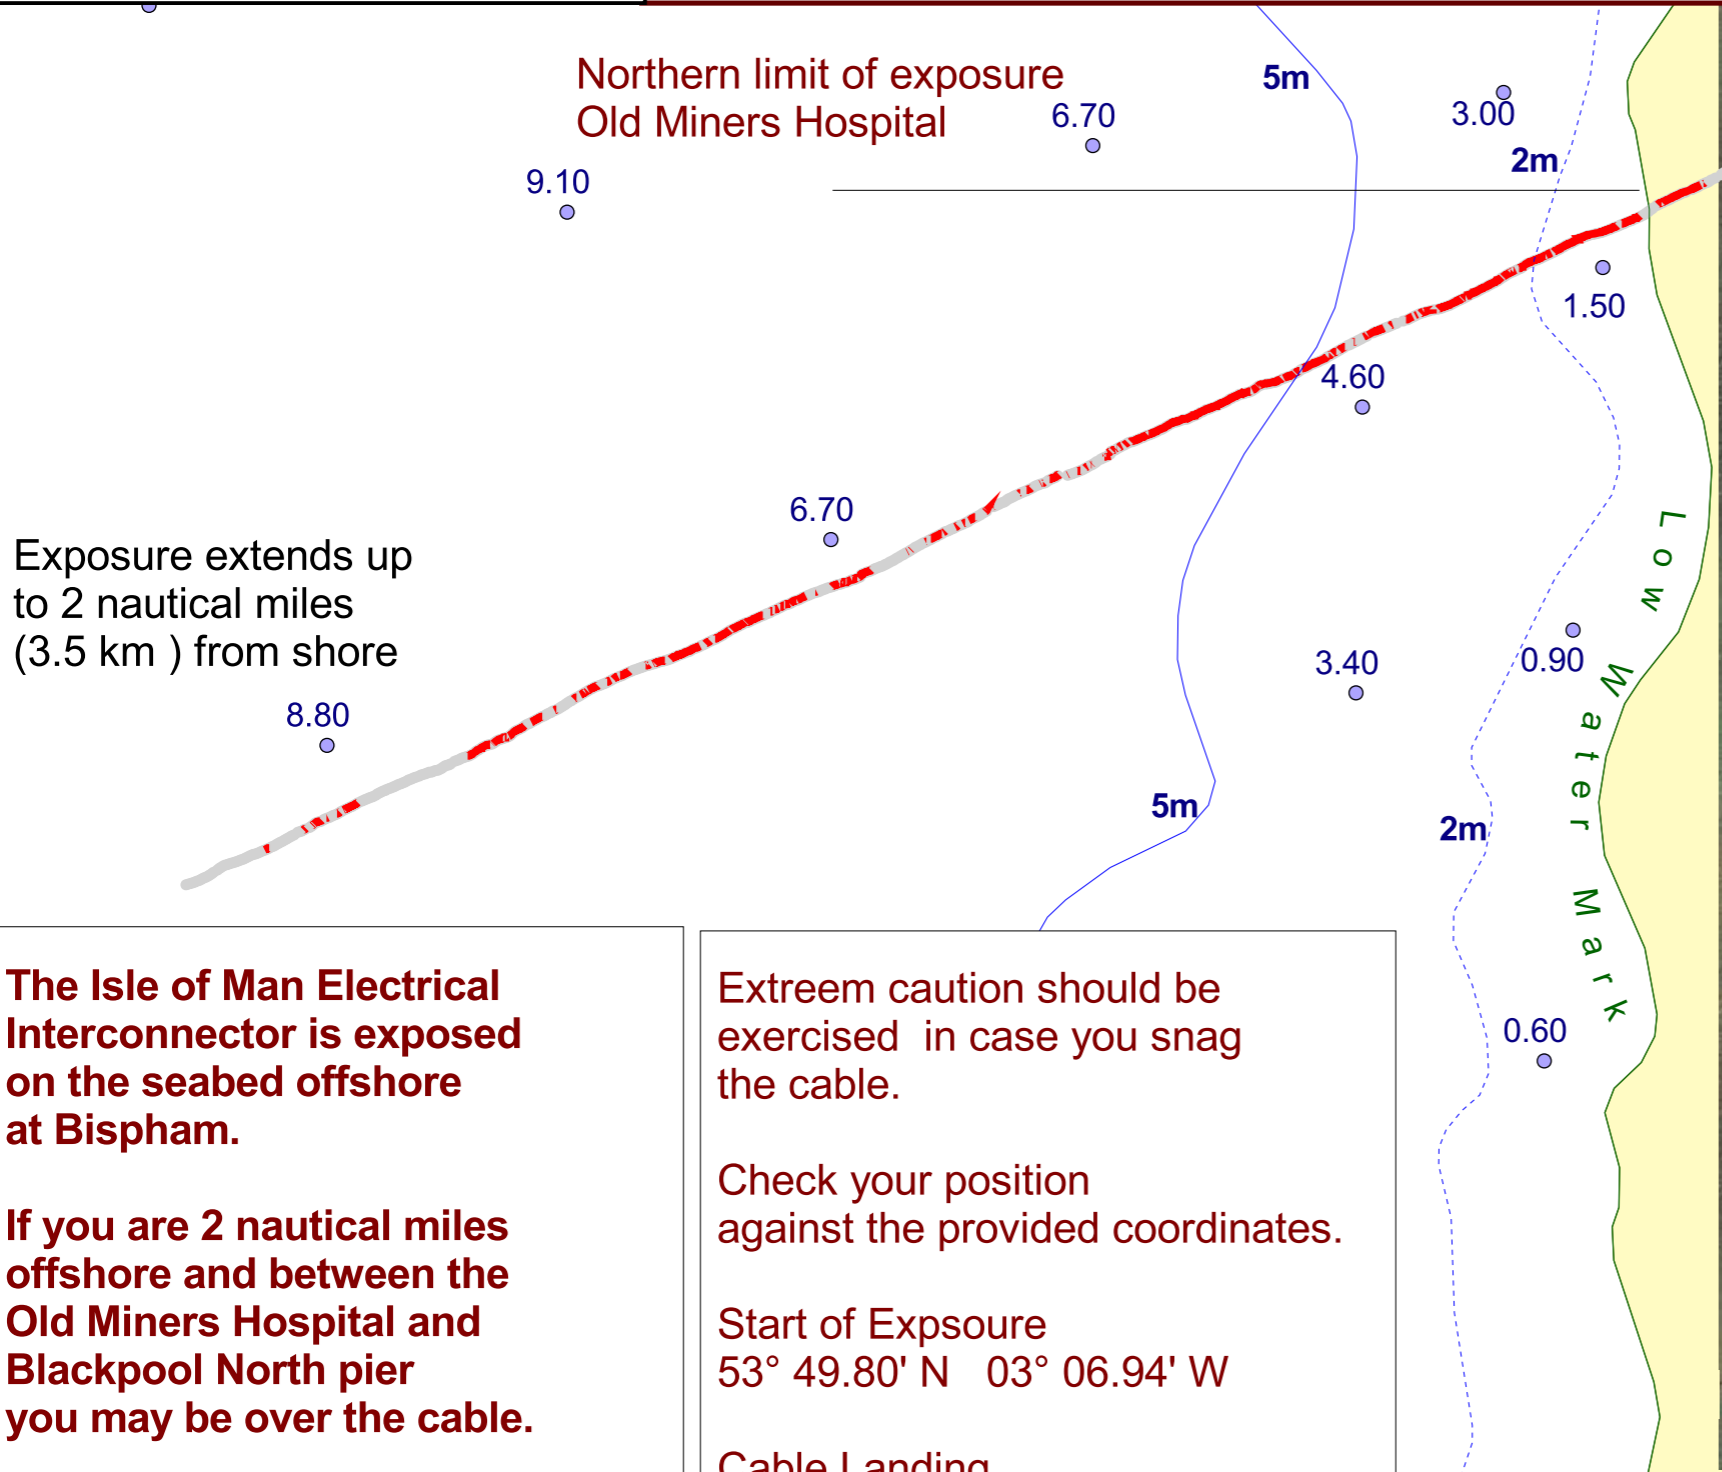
Northern limit of exposure
Old Miners Hospital

6.70

5m

3.00

2m

9.10

1.50

4.60

6.70

Exposure extends up to 2 nautical miles (3.5 km ) from shore

Low Water Mark

8.80

3.40

0.90

5m

2m

0.60

The Isle of Man Electrical Interconnector is exposed on the seabed offshore at Bispham.

If you are 2 nautical miles offshore and between the Old Miners Hospital and Blackpool North pier you may be over the cable.

Extreem caution should be exercised in case you snag the cable.

Check your position against the provided coordinates.

Start of Expsoure
53° 49.80' N 03° 06.94' W

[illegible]